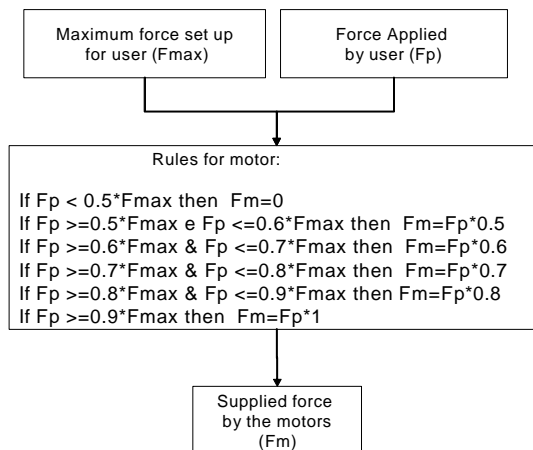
Maximum force set up for user (Fmax)

Force Applied by user (Fp)

Rules for motor:

If Fp < 0.5*Fmax then Fm=0
If Fp >=0.5*Fmax e Fp <=0.6*Fmax then Fm=Fp*0.5
If Fp >=0.6*Fmax & Fp <=0.7*Fmax then Fm=Fp*0.6
If Fp >=0.7*Fmax & Fp <=0.8*Fmax then Fm=Fp*0.7
If Fp >=0.8*Fmax & Fp <=0.9*Fmax then Fm=Fp*0.8
If Fp >=0.9*Fmax then Fm=Fp*1

Supplied force by the motors (Fm)